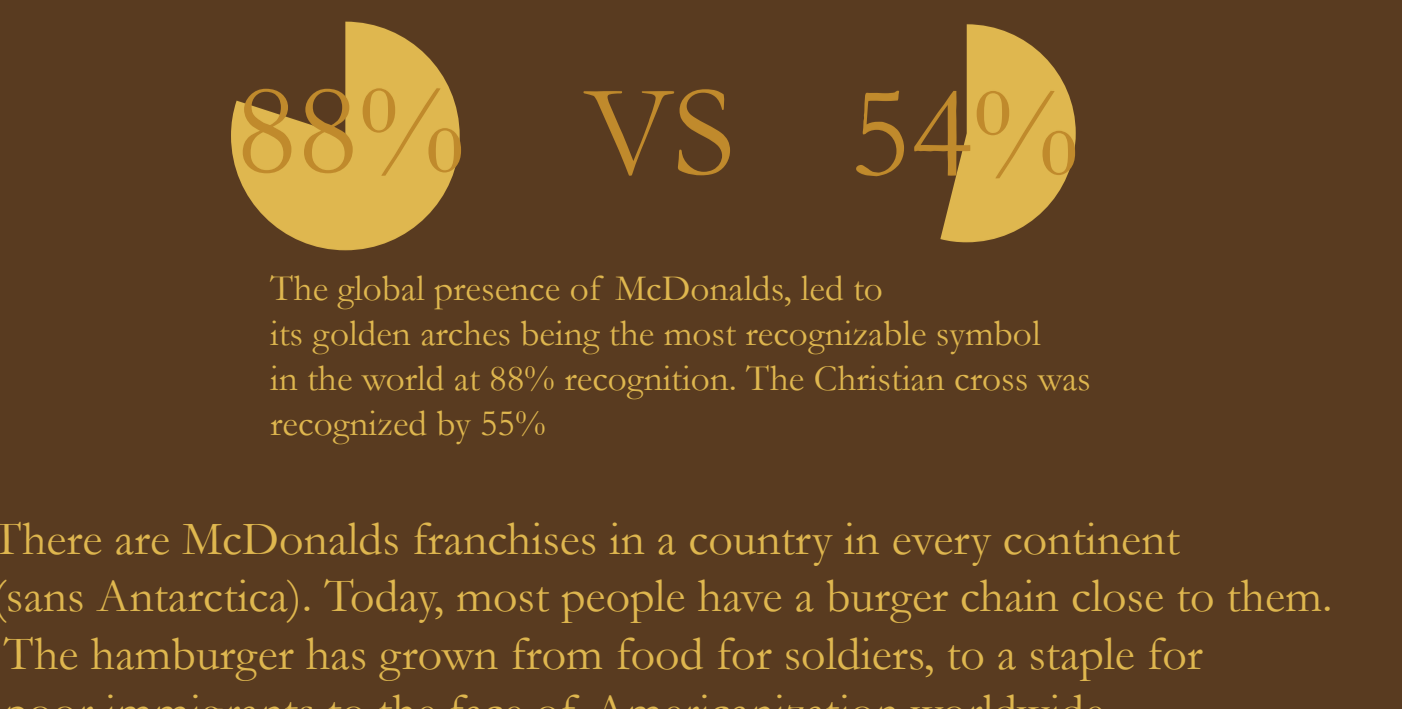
88% VS 54%

The global presence of McDonalds, led to its golden arches being the most recognizable symbol in the world at 88% recognition. The Christian cross was recognized by 55%

There are McDonalds franchises in a country in every continent (sans Antarctica). Today, most people have a burger chain close to them. The hamburger has grown from food for soldiers, to a staple for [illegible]